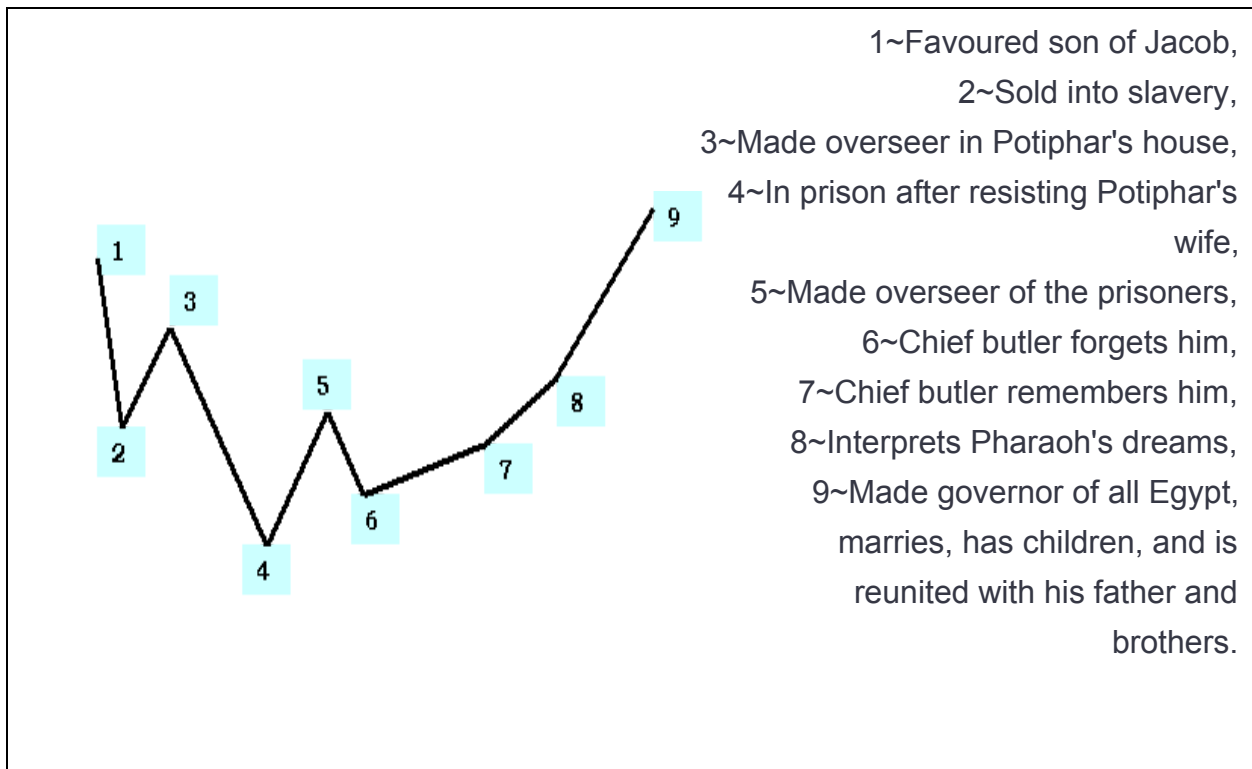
1
2
3
4
5
6
7
8
9

1~Favoured son of Jacob,
2~Sold into slavery,
3~Made overseer in Potiphar's house,
4~In prison after resisting Potiphar's wife,
5~Made overseer of the prisoners,
6~Chief butler forgets him,
7~Chief butler remembers him,
8~Interprets Pharaoh's dreams,
9~Made governor of all Egypt, marries, has children, and is reunited with his father and brothers.